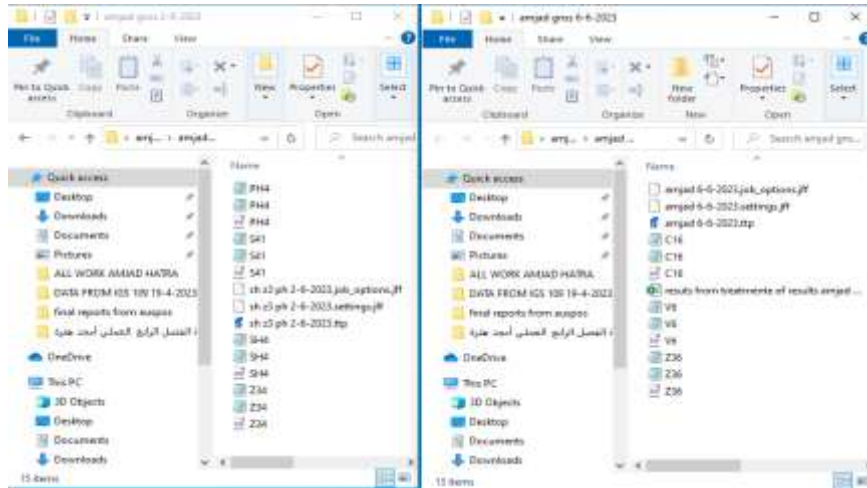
amjad gnss 2-6-2023

File Home Share View

Pin to Quick access Copy Paste Organize View Properties Open Select

Clipboard Organize Open

amj... › amjad...

Search amjad

Name

PH4
PH4
PH4
SA1
SA1
SA1
sh z3 ph 2-6-2023.job_options.jff
sh z3 ph 2-6-2023.settings.jff
sh z3 ph 2-6-2023.ttp
SH4
SH4
SH4
Z34
Z34
Z34

Quick access
Desktop
Downloads
Documents
Pictures
ALL WORK AMJAD HATRA
DATA FROM IGS 100 19-4-2023
final reports from auspos
الفصل الرابع العملي أمجد هترة
OneDrive
This PC
3D Objects
Desktop
Documents
Downloads

15 items

amjad gnss 6-6-2023

File Home Share View

Pin to Quick access Copy Paste Organize New folder Properties Open Select

Clipboard Organize New Open

amj... › amjad...

Search amjad gns...

Name

amjad 6-6-2023.job_options.jff
amjad 6-6-2023.settings.jff
amjad 6-6-2023.ttp
C16
C16
C16
results from treatments of results amjad ...
V6
V6
V6
Z36
Z36
Z36

Quick access
Desktop
Downloads
Documents
Pictures
ALL WORK AMJAD HATRA
DATA FROM IGS 100 19-4-2023
final reports from auspos
الفصل الرابع العملي أمجد هترة
OneDrive
This PC
3D Objects
Desktop
Documents
Downloads

13 items